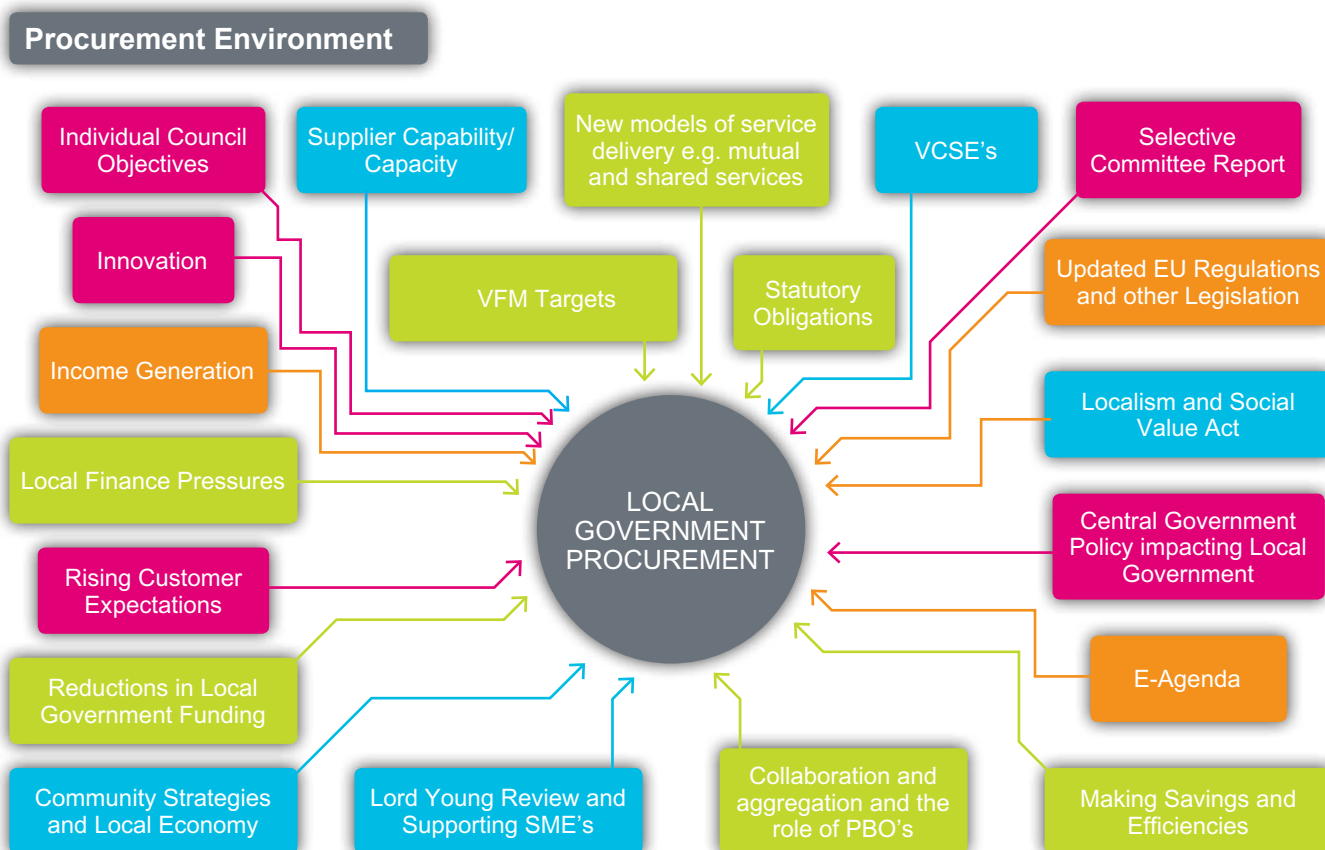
Procurement Environment

Individual Council Objectives

Supplier Capability/ Capacity

New models of service delivery e.g. mutual and shared services

VCSE's

Selective Committee Report

Innovation

VFM Targets

Statutory Obligations

Updated EU Regulations and other Legislation

Income Generation

Localism and Social Value Act

Local Finance Pressures

LOCAL GOVERNMENT PROCUREMENT

Central Government Policy impacting Local Government

Rising Customer Expectations

E-Agenda

Reductions in Local Government Funding

Community Strategies and Local Economy

Lord Young Review and Supporting SME's

Collaboration and aggregation and the role of PBO's

Making Savings and Efficiencies